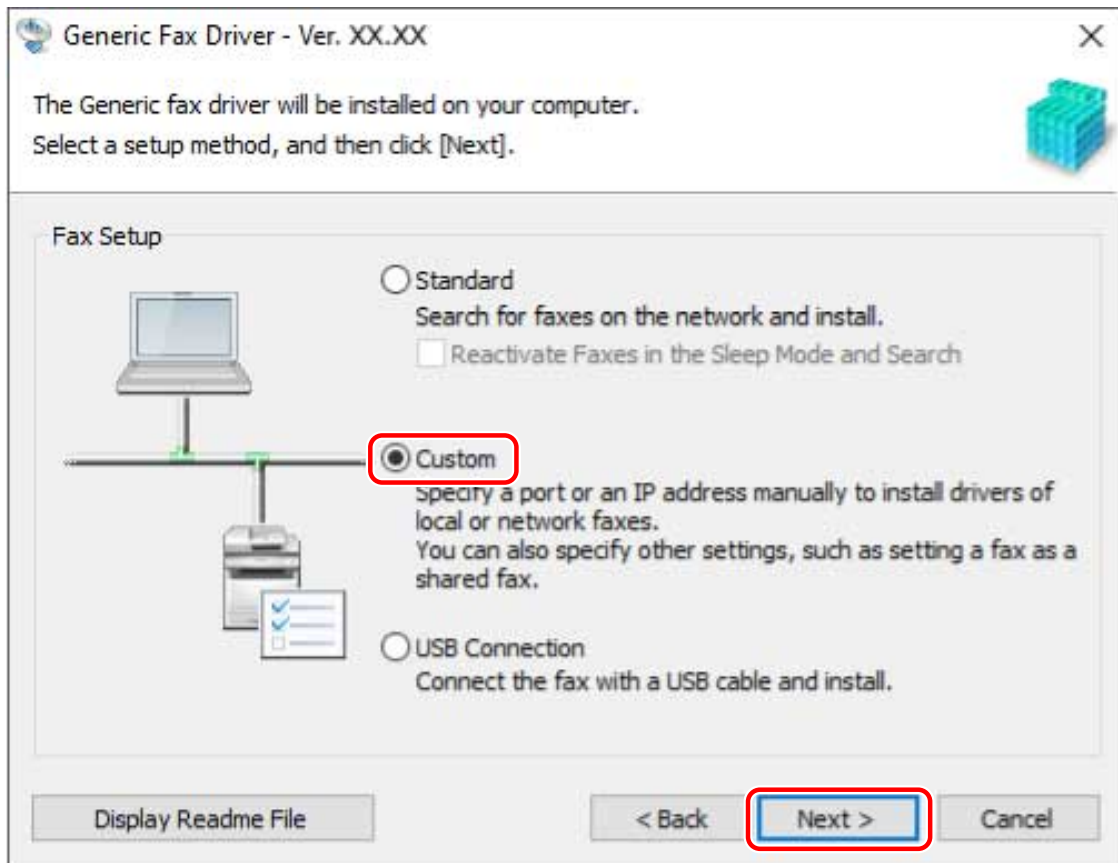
Generic Fax Driver - Ver. XX.XX

The Generic fax driver will be installed on your computer.
Select a setup method, and then click [Next].

Fax Setup

Standard
Search for faxes on the network and install.
Reactivate Faxes in the Sleep Mode and Search

Custom
Specify a port or an IP address manually to install drivers of local or network faxes.
You can also specify other settings, such as setting a fax as a shared fax.

USB Connection
Connect the fax with a USB cable and install.

Display Readme File

< Back

Next >

Cancel